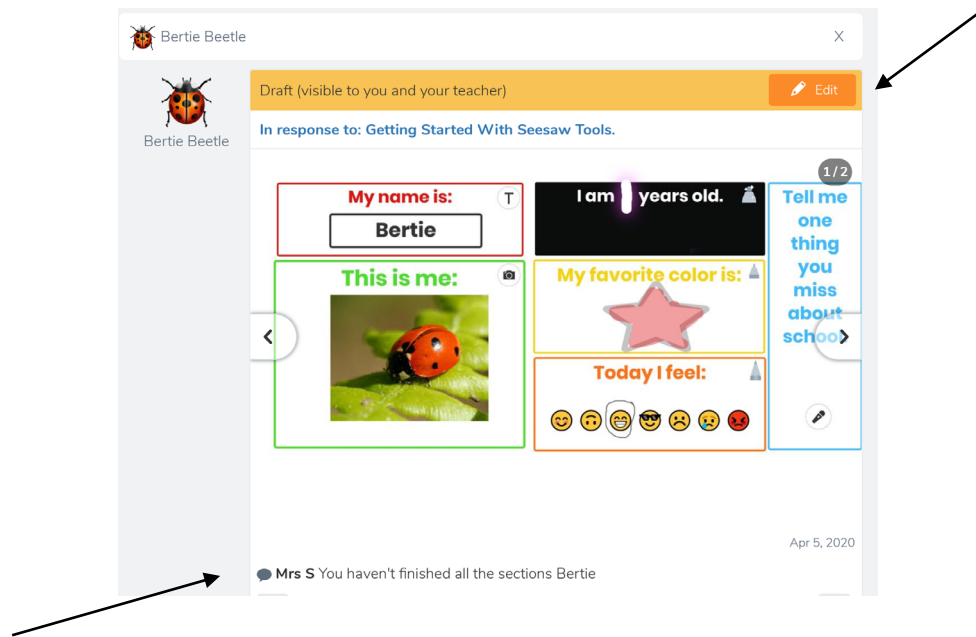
Bertie Beetle

X

Bertie Beetle

Draft (visible to you and your teacher)

Edit

In response to: Getting Started With Seesaw Tools.

1/2

My name is:

T

Bertie

I am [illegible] years old.

Tell me one thing you miss about schoo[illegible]

This is me:

My favorite color is:

Today I feel:

Apr 5, 2020

Mrs S You haven't finished all the sections Bertie